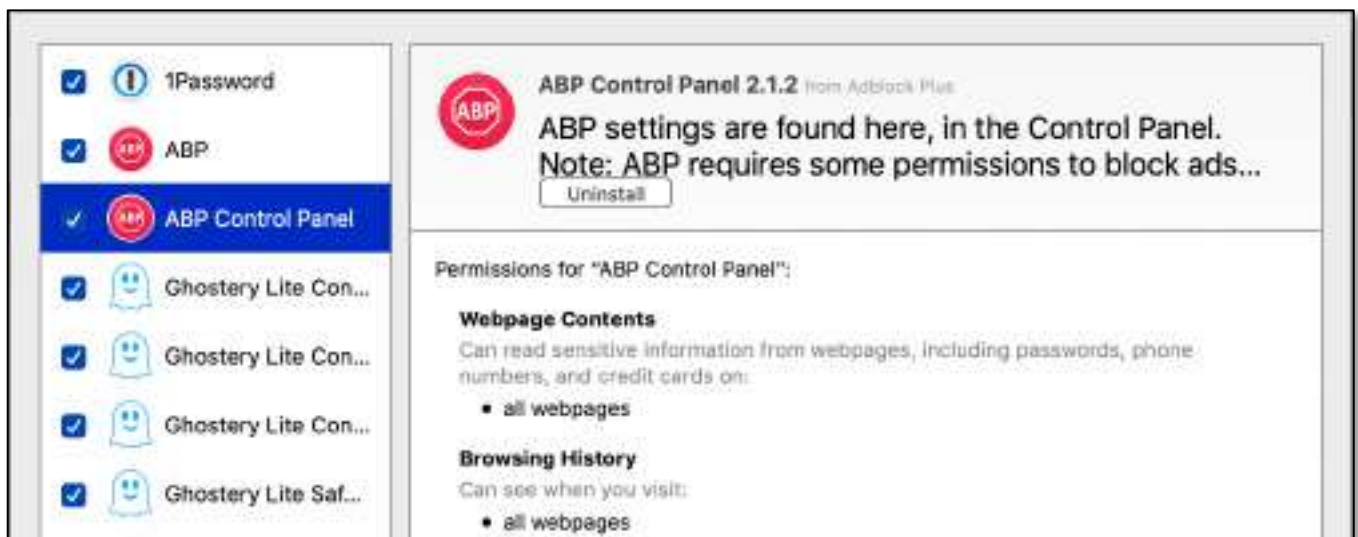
1Password

ABP

ABP Control Panel

Ghostery Lite Con...

Ghostery Lite Con...

Ghostery Lite Con...

Ghostery Lite Saf...

ABP Control Panel 2.1.2 from Adblock Plus

ABP settings are found here, in the Control Panel. Note: ABP requires some permissions to block ads...

Uninstall

Permissions for "ABP Control Panel":

Webpage Contents

Can read sensitive information from webpages, including passwords, phone numbers, and credit cards on:

• all webpages

Browsing History

Can see when you visit:

• all webpages